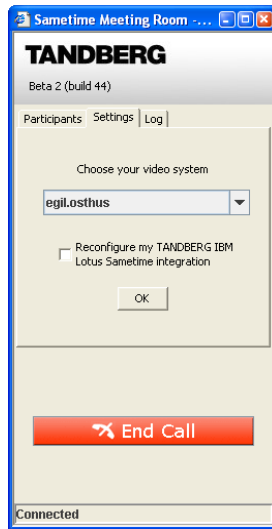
Sametime Meeting Room -...

TANDBERG

Beta 2 (build 44)

Participants
Settings
Log

Choose your video system

egil.osthus

Reconfigure my TANDBERG IBM Lotus Sametime integration

OK

End Call

Connected